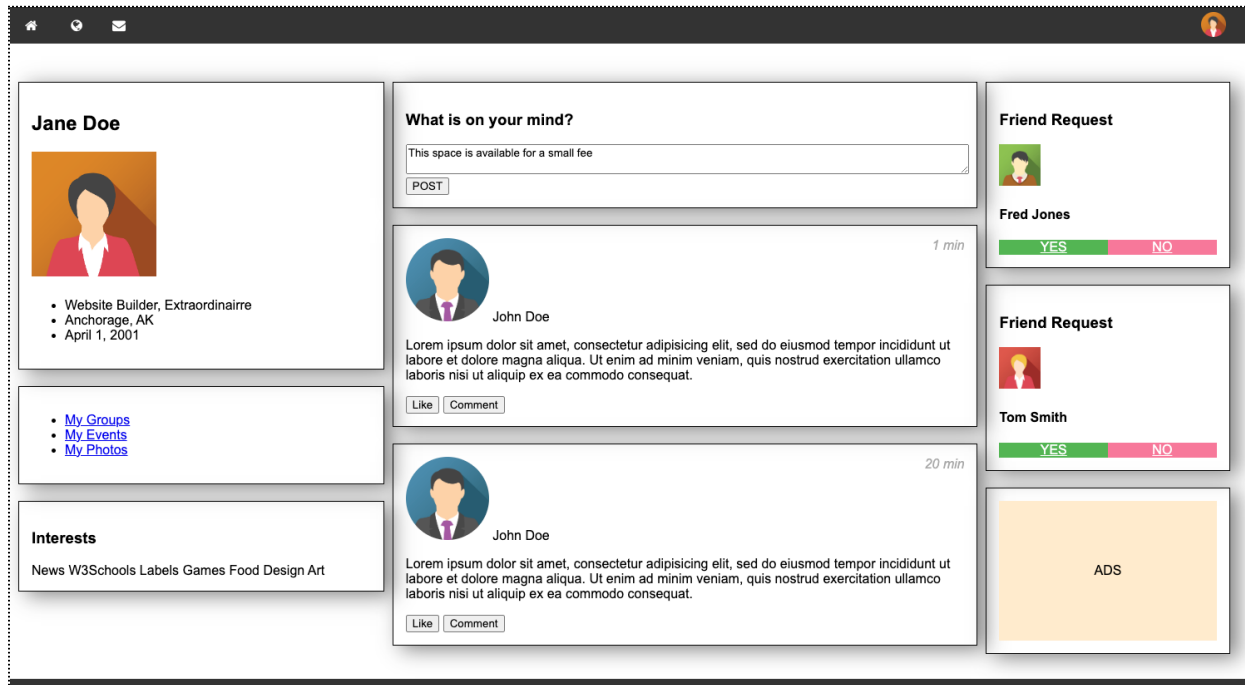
Jane Doe

- Website Builder, Extraordinairre
- Anchorage, AK
- April 1, 2001

- My Groups
- My Events
- My Photos

Interests

News W3Schools Labels Games Food Design Art

What is on your mind?

This space is available for a small fee

POST

1 min

John Doe

Lorem ipsum dolor sit amet, consectetur adipisicing elit, sed do eiusmod tempor incididunt ut labore et dolore magna aliqua. Ut enim ad minim veniam, quis nostrud exercitation ullamco laboris nisi ut aliquip ex ea commodo consequat.

Like Comment

20 min

John Doe

Lorem ipsum dolor sit amet, consectetur adipisicing elit, sed do eiusmod tempor incididunt ut labore et dolore magna aliqua. Ut enim ad minim veniam, quis nostrud exercitation ullamco laboris nisi ut aliquip ex ea commodo consequat.

Like Comment

Friend Request

Fred Jones

YES NO

Friend Request

Tom Smith

YES NO

ADS